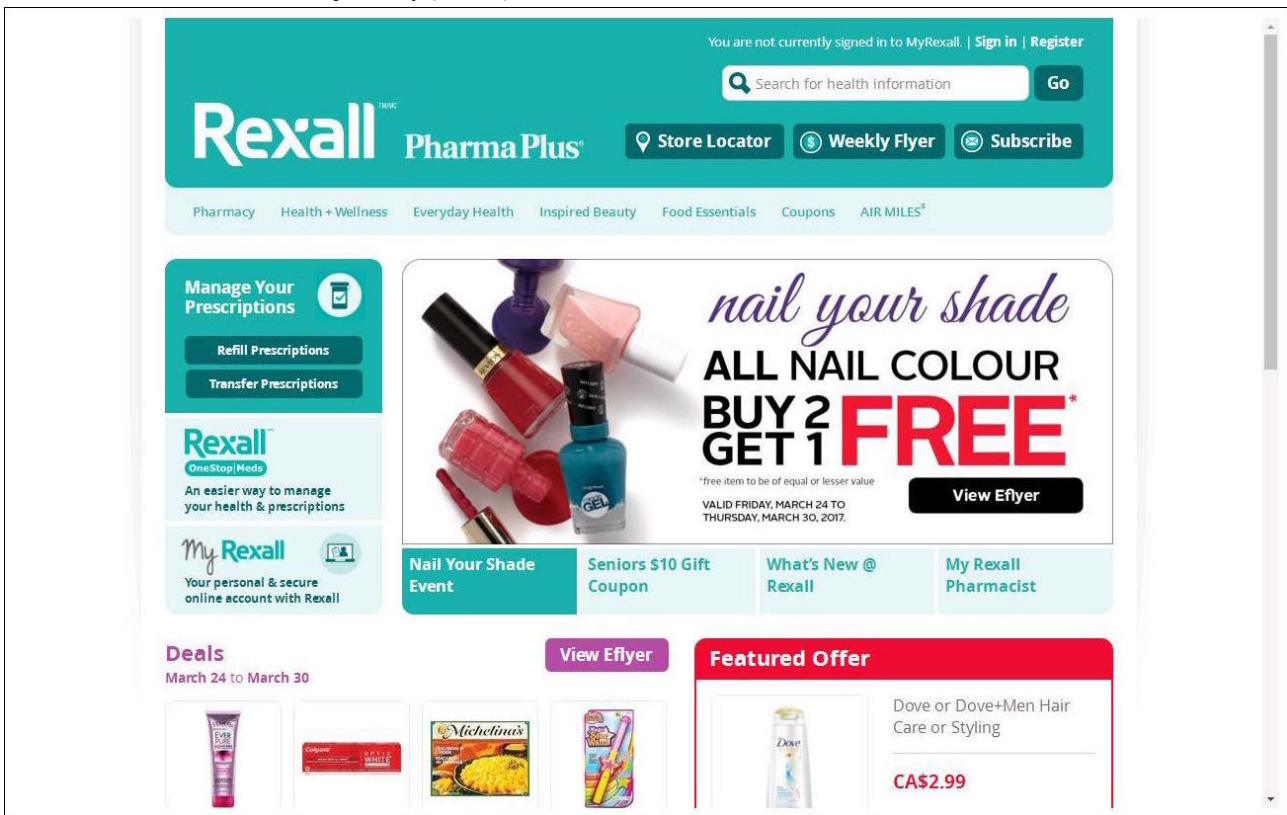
You are not currently signed in to MyRexall. | Sign in | Register

Search for health information Go

Rexall™/MC Pharma Plus®

Store Locator Weekly Flyer Subscribe

Pharmacy Health + Wellness Everyday Health Inspired Beauty Food Essentials Coupons AIR MILES®

Manage Your Prescriptions

Refill Prescriptions

Transfer Prescriptions

Rexall™ OneStop|Meds

An easier way to manage your health & prescriptions

My Rexall

Your personal & secure online account with Rexall

nail your shade

ALL NAIL COLOUR

BUY 2 GET 1 FREE*

*free item to be of equal or lesser value

VALID FRIDAY, MARCH 24 TO THURSDAY, MARCH 30, 2017.

View Eflyer

Nail Your Shade Event

Seniors $10 Gift Coupon

What's New @ Rexall

My Rexall Pharmacist

Deals

March 24 to March 30

View Eflyer

Featured Offer

Dove or Dove+Men Hair Care or Styling

CA$2.99